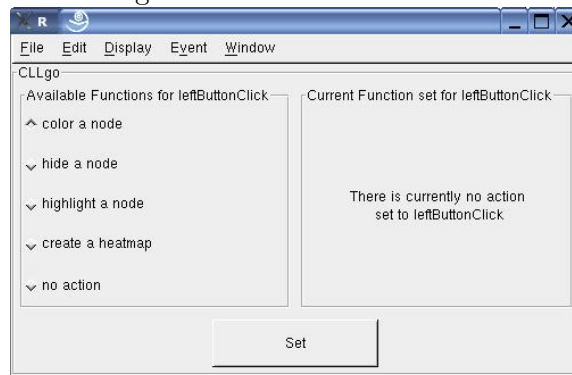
R

File Edit Display Event Window

CLLgo

Available Functions for leftButtonClick

color a node

hide a node

highlight a node

create a heatmap

no action

Current Function set for leftButtonClick

There is currently no action set to leftButtonClick

Set